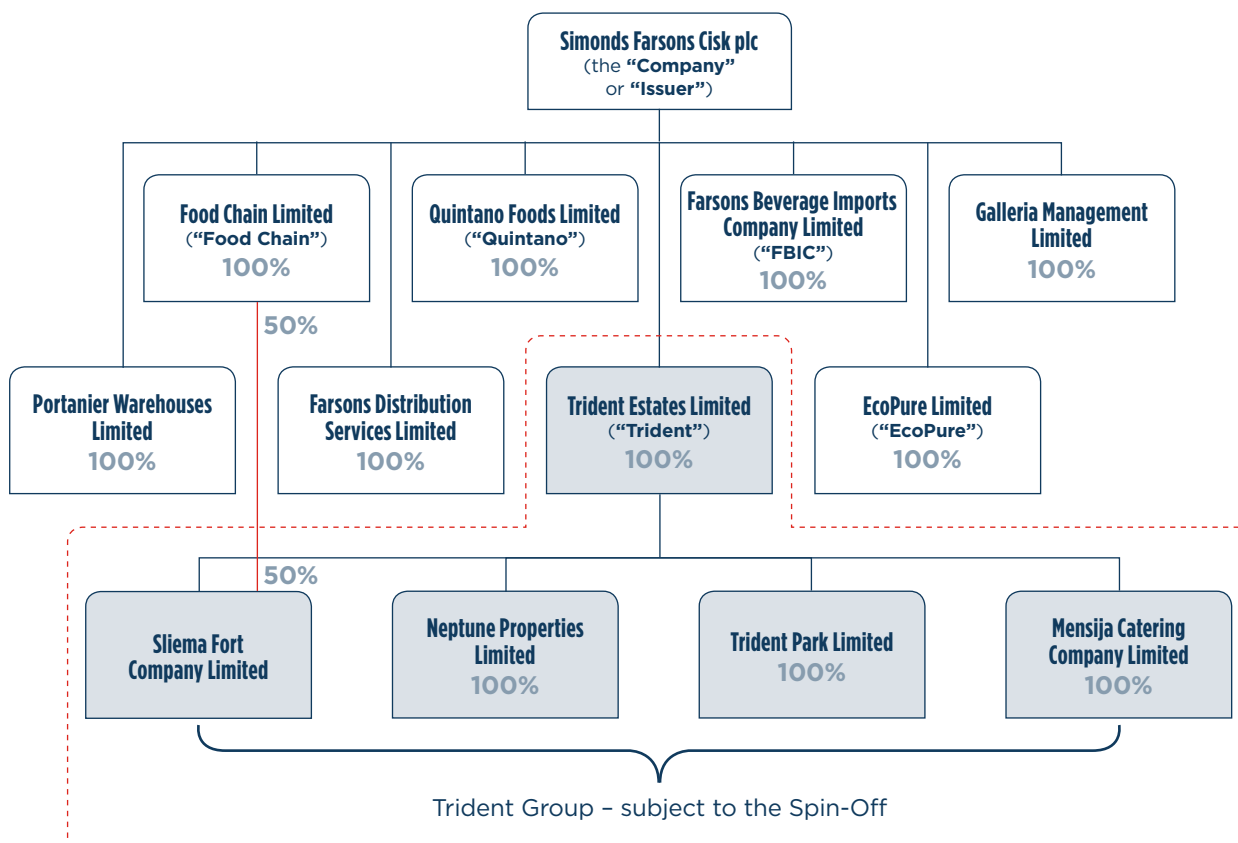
Simonds Farsons Cisk plc
(the "Company" or "Issuer")

Food Chain Limited
("Food Chain")
100%

Quintano Foods Limited
("Quintano")
100%

Farsons Beverage Imports Company Limited
("FBIC")
100%

Galleria Management Limited
100%

50%

Portanier Warehouses Limited
100%

Farsons Distribution Services Limited
100%

Trident Estates Limited
("Trident")
100%

EcoPure Limited
("EcoPure")
100%

50%

Sliema Fort Company Limited

Neptune Properties Limited
100%

Trident Park Limited
100%

Mensija Catering Company Limited
100%

Trident Group – subject to the Spin-Off